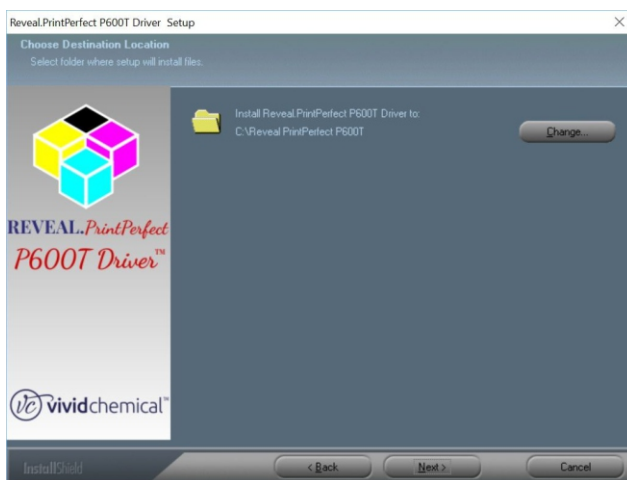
Reveal.PrintPerfect P600T Driver Setup

Choose Destination Location

Select folder where setup will install files.

Install Reveal.PrintPerfect P600T Driver to:
C:\Reveal PrintPerfect P600T

Change...

REVEAL.PrintPerfect
P600T Driver™

vc vividchemical™

InstallShield

< Back

Next >

Cancel